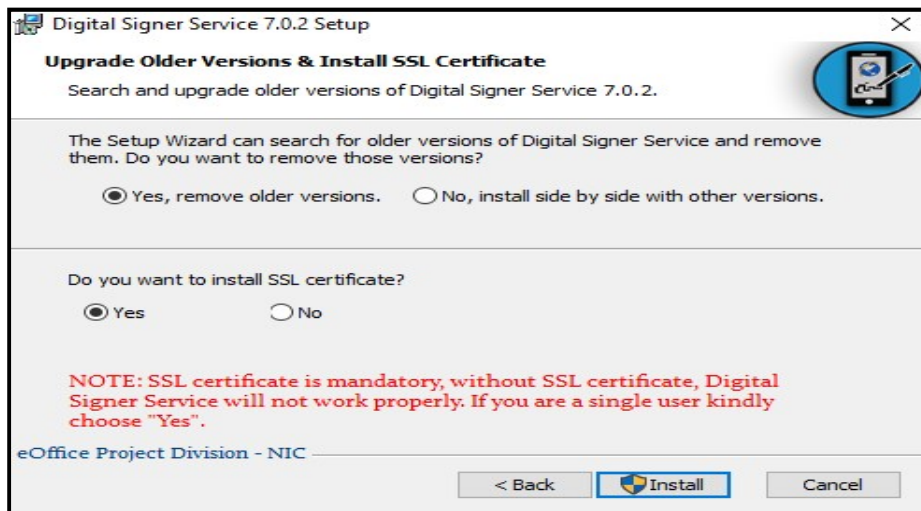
Digital Signer Service 7.0.2 Setup

×

Upgrade Older Versions & Install SSL Certificate

Search and upgrade older versions of Digital Signer Service 7.0.2.

The Setup Wizard can search for older versions of Digital Signer Service and remove them. Do you want to remove those versions?

Yes, remove older versions.

No, install side by side with other versions.

Do you want to install SSL certificate?

Yes

No

NOTE: SSL certificate is mandatory, without SSL certificate, Digital Signer Service will not work properly. If you are a single user kindly choose "Yes".

eOffice Project Division - NIC

< Back

Install

Cancel